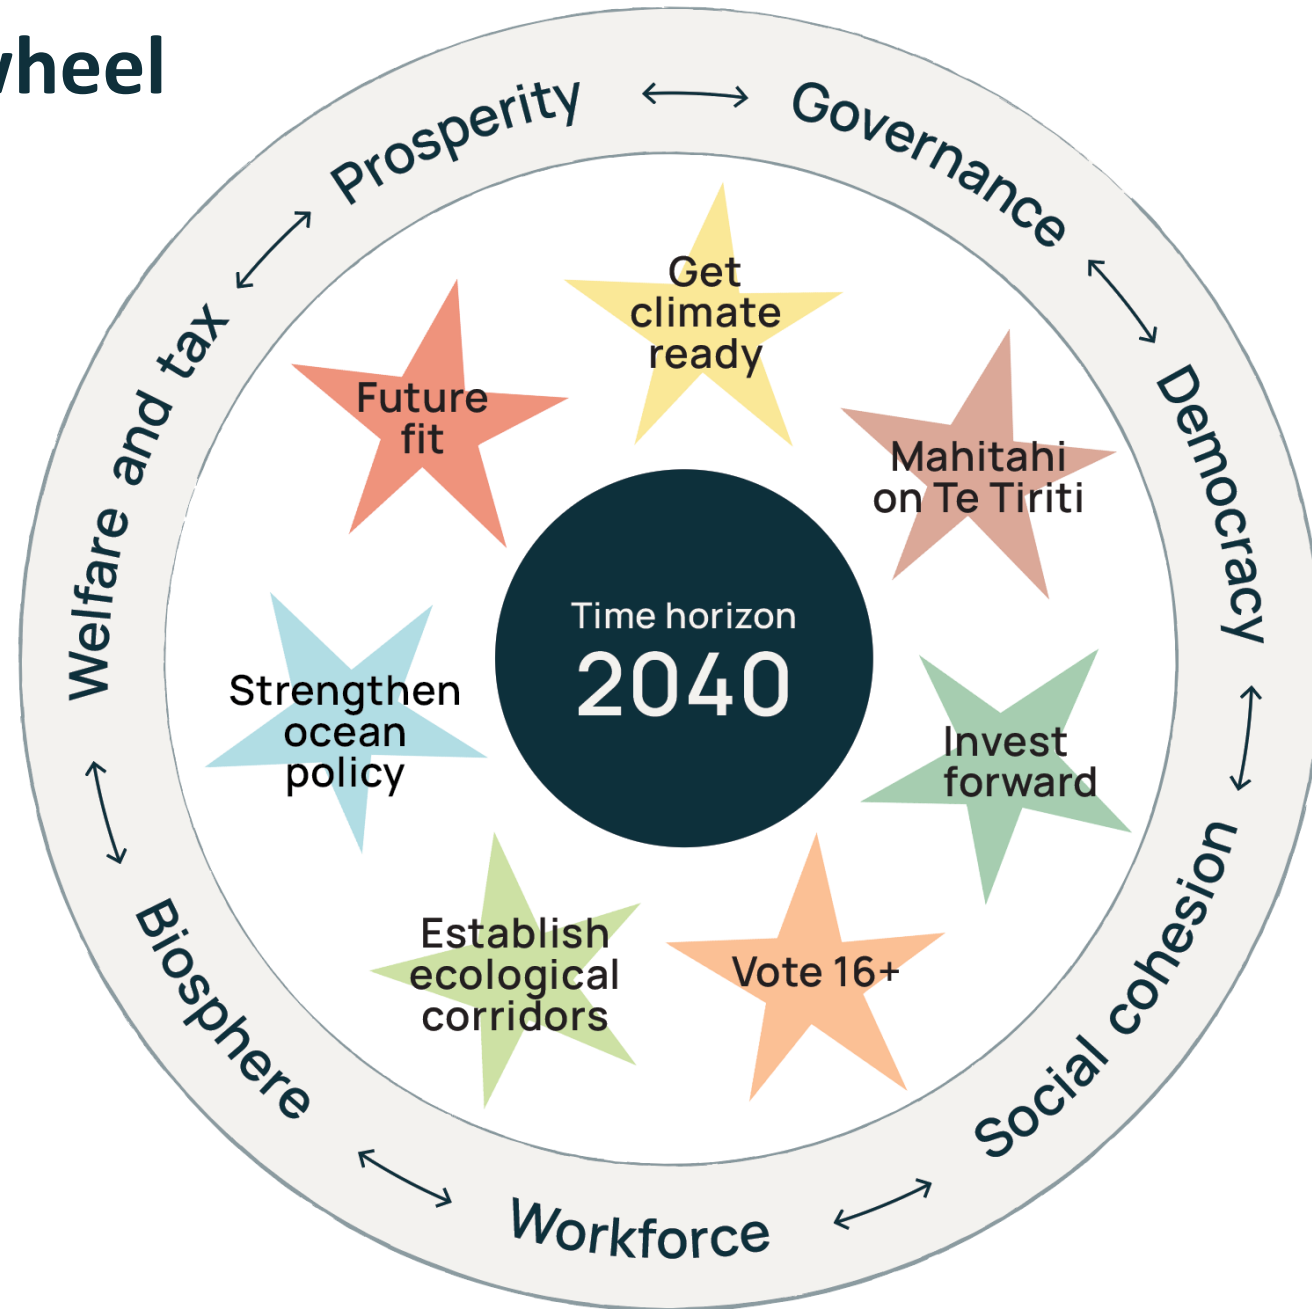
wheel

Prosperity
Governance
Democracy
Social cohesion
Workforce
Biosphere
Welfare and tax

Get climate ready
Mahitahi on Te Tiriti
Invest forward
Vote 16+
Establish ecological corridors
Strengthen ocean policy
Future fit

Time horizon
2040